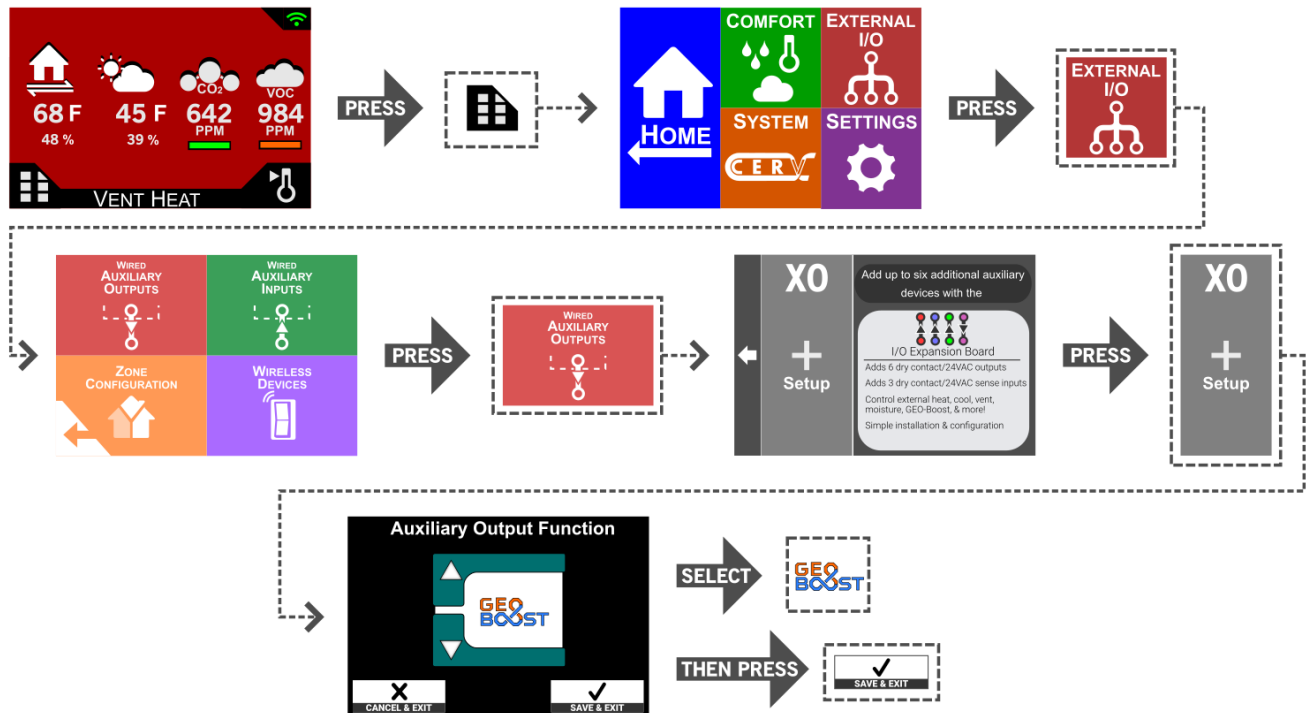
68 F
48 %
45 F
39 %
$CO_2$
642
PPM
VOC
984
PPM
VENT HEAT

PRESS

HOME
COMFORT
EXTERNAL I/O
SYSTEM
CERV
SETTINGS

PRESS

EXTERNAL I/O

WIRED AUXILIARY OUTPUTS
WIRED AUXILIARY INPUTS
ZONE CONFIGURATION
WIRELESS DEVICES

PRESS

WIRED AUXILIARY OUTPUTS

XO
Setup
Add up to six additional auxiliary devices with the
I/O Expansion Board
Adds 6 dry contact/24VAC outputs
Adds 3 dry contact/24VAC sense inputs
Control external heat, cool, vent, moisture, GEO-Boost, & more!
Simple installation & configuration

PRESS

XO
Setup

Auxiliary Output Function
GEO BOOST
CANCEL & EXIT
SAVE & EXIT

SELECT
GEO BOOST

THEN PRESS
SAVE & EXIT